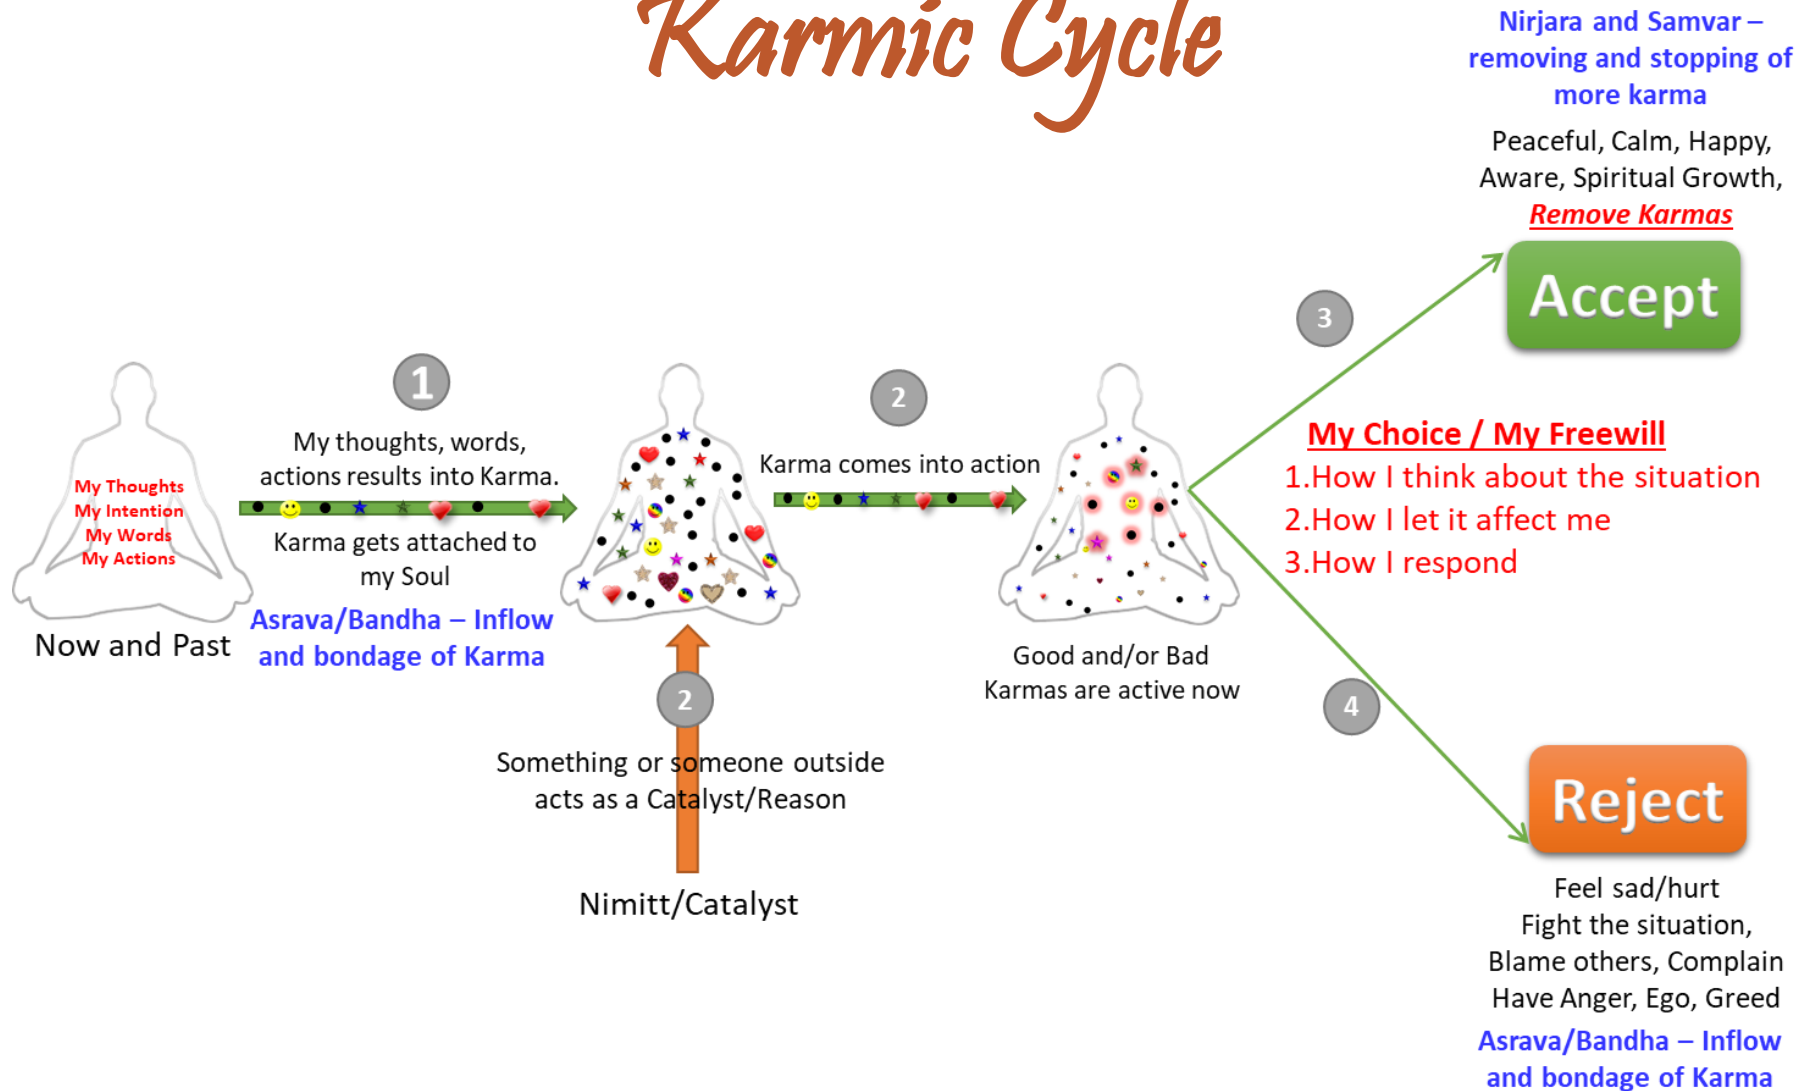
Karmic Cycle

Nirjara and Samvar – removing and stopping of more karma

Peaceful, Calm, Happy, Aware, Spiritual Growth,

Remove Karmas

Accept

My Thoughts
My Intention
My Words
My Actions

Now and Past

1

My thoughts, words, actions results into Karma.

Karma gets attached to my Soul

Asrava/Bandha – Inflow and bondage of Karma

2

Karma comes into action

Good and/or Bad Karmas are active now

3

My Choice / My Freewill

1.How I think about the situation
2.How I let it affect me
3.How I respond

2

Something or someone outside acts as a Catalyst/Reason

Nimitt/Catalyst

4

Reject

Feel sad/hurt
Fight the situation,
Blame others, Complain
Have Anger, Ego, Greed

Asrava/Bandha – Inflow and bondage of Karma